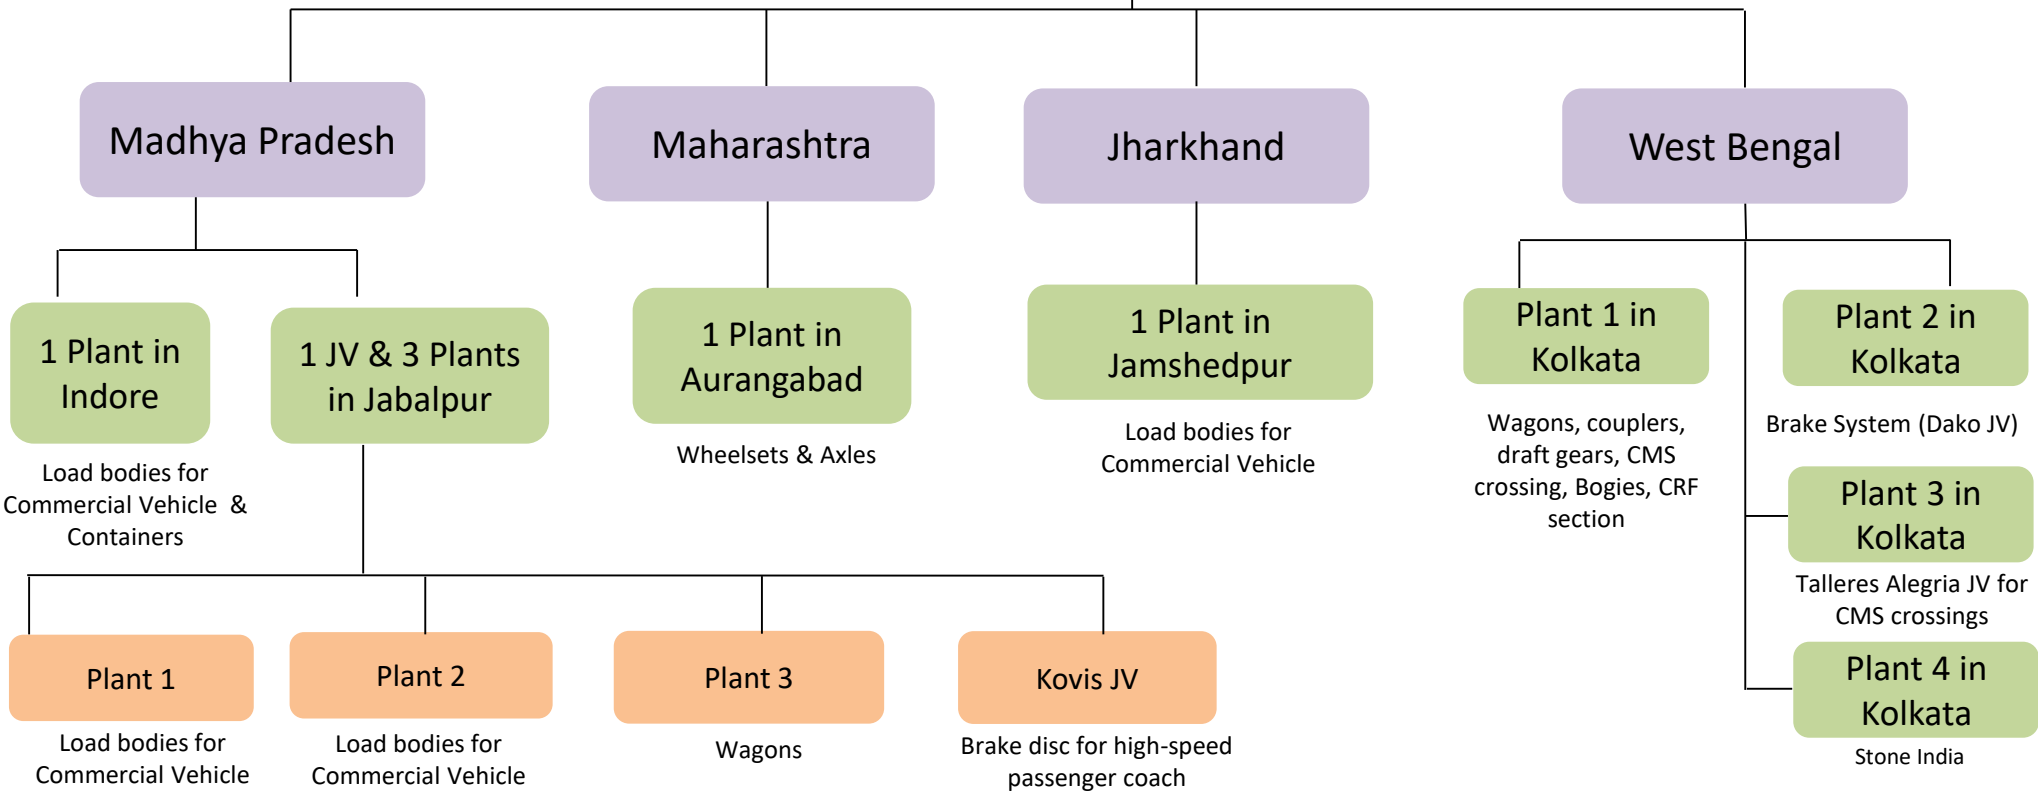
Madhya Pradesh

Maharashtra

Jharkhand

West Bengal

1 Plant in Indore

Load bodies for Commercial Vehicle & Containers

1 JV & 3 Plants in Jabalpur

1 Plant in Aurangabad

Wheelsets & Axles

1 Plant in Jamshedpur

Load bodies for Commercial Vehicle

Plant 1 in Kolkata

Wagons, couplers, draft gears, CMS crossing, Bogies, CRF section

Plant 2 in Kolkata

Brake System (Dako JV)

Plant 3 in Kolkata

Talleres Alegria JV for CMS crossings

Plant 4 in Kolkata

Stone India

Plant 1

Load bodies for Commercial Vehicle

Plant 2

Load bodies for Commercial Vehicle

Plant 3

Wagons

Kovis JV

Brake disc for high-speed passenger coach